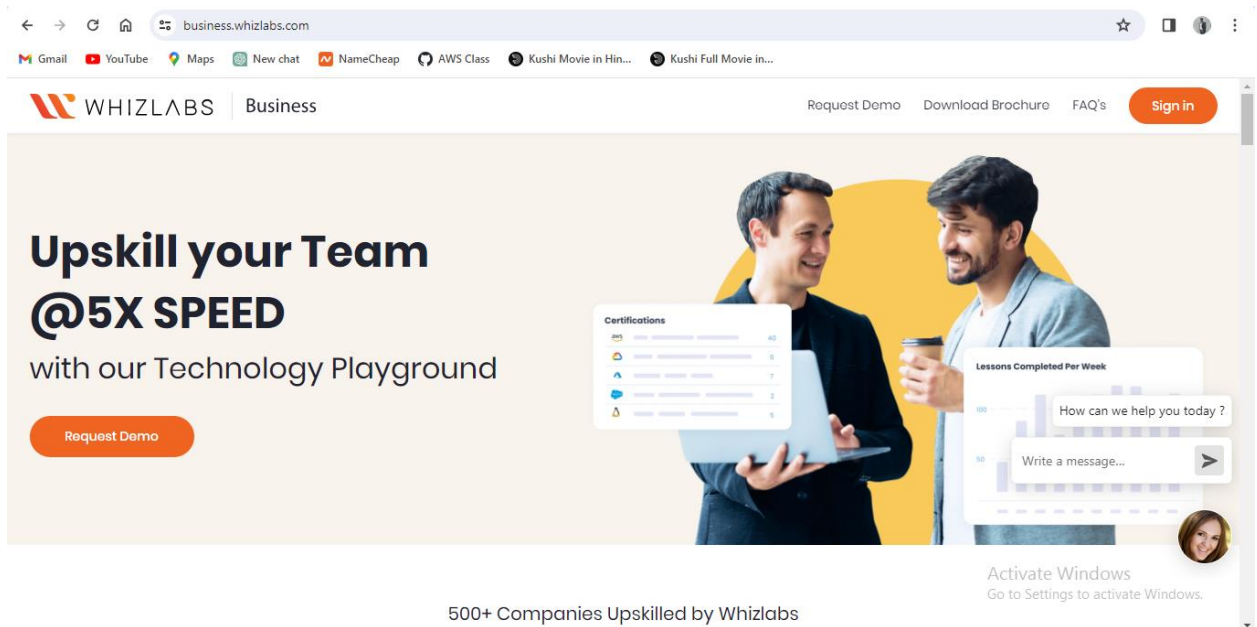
business.whizlabs.com

Gmail YouTube Maps New chat NameCheap AWS Class Kushi Movie in Hin... Kushi Full Movie in...

WHIZLABS Business

Request Demo Download Brochure FAQ's Sign in

Upskill your Team @5X SPEED
with our Technology Playground

Request Demo

Certifications
aws 40
5
7
3
5

Lessons Completed Per Week
100
50

How can we help you today ?

Write a message...

Activate Windows
Go to Settings to activate Windows.

500+ Companies Upskilled by Whizlabs